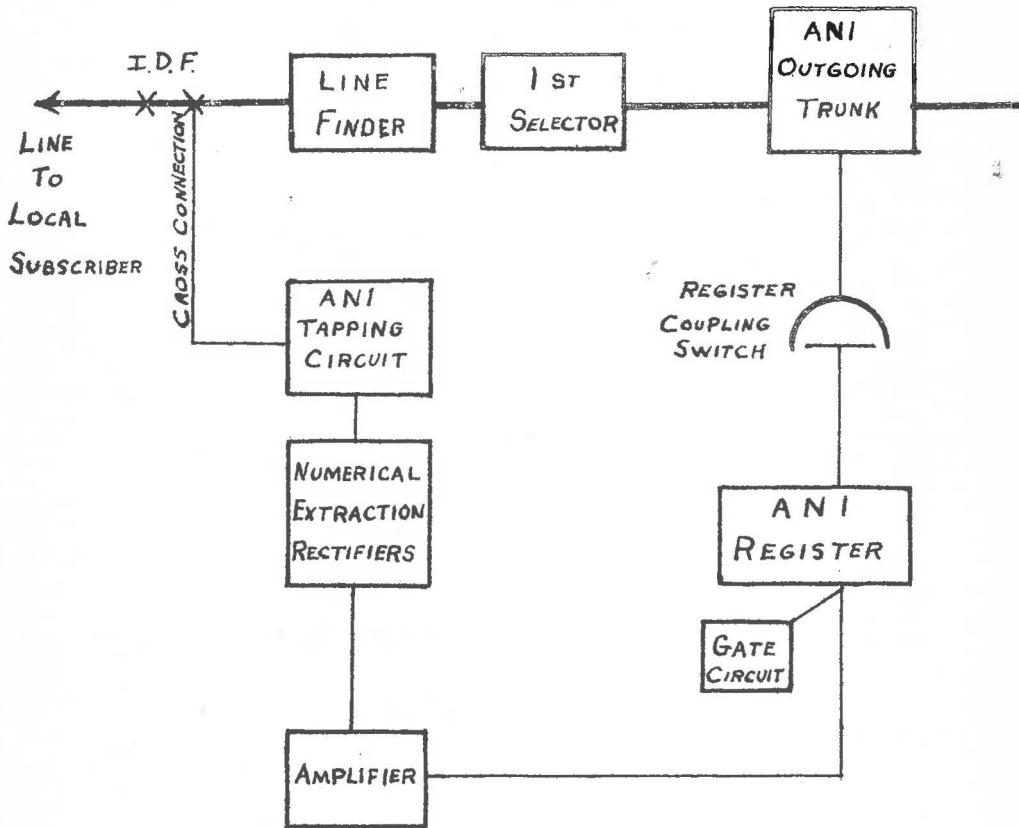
I.D.F.

LINE TO LOCAL SUBSCRIBER

LINE FINDER

1 ST SELECTOR

ANI OUTGOING TRUNK

CROSS CONNECTION

ANI TAPPING CIRCUIT

REGISTER COUPLING SWITCH

NUMERICAL EXTRACTION RECTIFIERS

ANI REGISTER

GATE CIRCUIT

AMPLIFIER